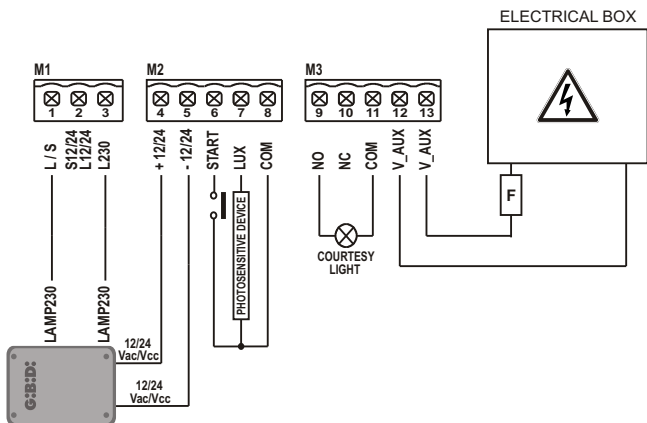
ELECTRICAL BOX

M1
1 2 3
L / S
S12/24 L12/24
L230

M2
4 5 6 7 8
+ 12/24
- 12/24
START
LUX
COM

M3
9 10 11 12 13
NO
NC
COM
V_AUX
V_AUX

F

PHOTOSENSITIVE DEVICE

COURTESY LIGHT

LAMP230
LAMP230

12/24 Vac/Vcc
12/24 Vac/Vcc

GiBiDi